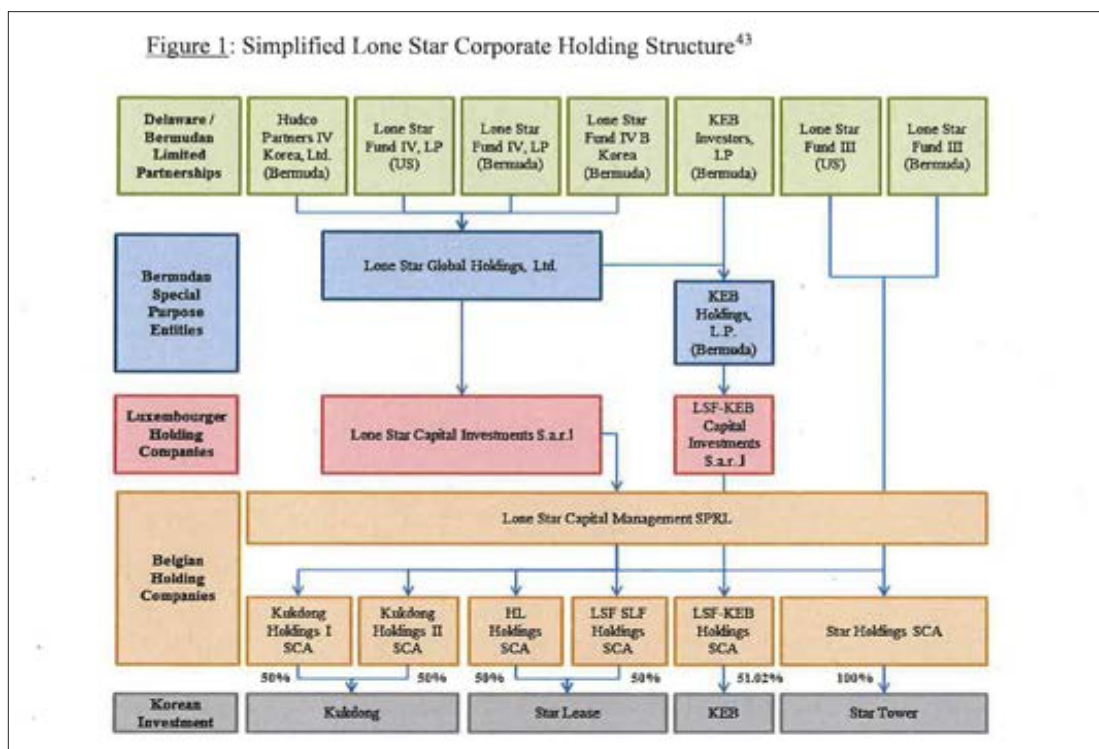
Figure 1: Simplified Lone Star Corporate Holding Structure$^{43}$

Delaware / Bermudan Limited Partnerships

Hudco Partners IV Korea, Ltd. (Bermuda)

Lone Star Fund IV, LP (US)

Lone Star Fund IV, LP (Bermuda)

Lone Star Fund IV B Korea (Bermuda)

KEB Investors, LP (Bermuda)

Lone Star Fund III (US)

Lone Star Fund III (Bermuda)

Bermudan Special Purpose Entities

Lone Star Global Holdings, Ltd.

KEB Holdings, L.P. (Bermuda)

Luxembourger Holding Companies

Lone Star Capital Investments S.a.r.l

LSF-KEB Capital Investments S.a.r.l

Belgian Holding Companies

Lone Star Capital Management SPRL

Kukdong Holdings I SCA

Kukdong Holdings II SCA

HL Holdings SCA

LSF SLF Holdings SCA

LSF-KEB Holdings SCA

Star Holdings SCA

50%

50%

50%

50%

51.02%

100%

Korean Investment

Kukdong

Star Lease

KEB

Star Tower